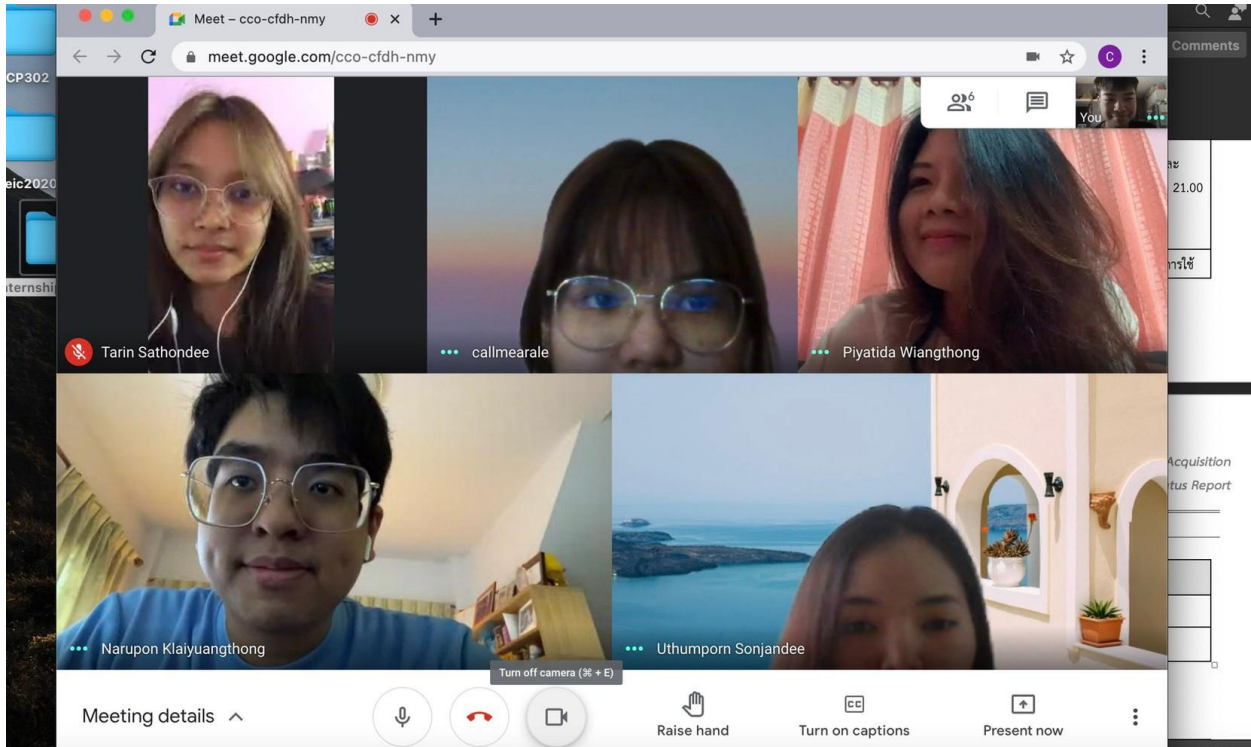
Meet – cco-cfdh-nmy
meet.google.com/cco-cfdh-nmy
C
Comments
CP302
eic2020
nternshi
6
You
ละ
21.00
การใช้
Tarin Sathondee
callmearale
Piyatida Wiangthong
Acquisition
tus Report
Narupon Klaiyuangthong
Uthumporn Sonjandee
Turn off camera (⌘ + E)
Meeting details
Raise hand
Turn on captions
Present now